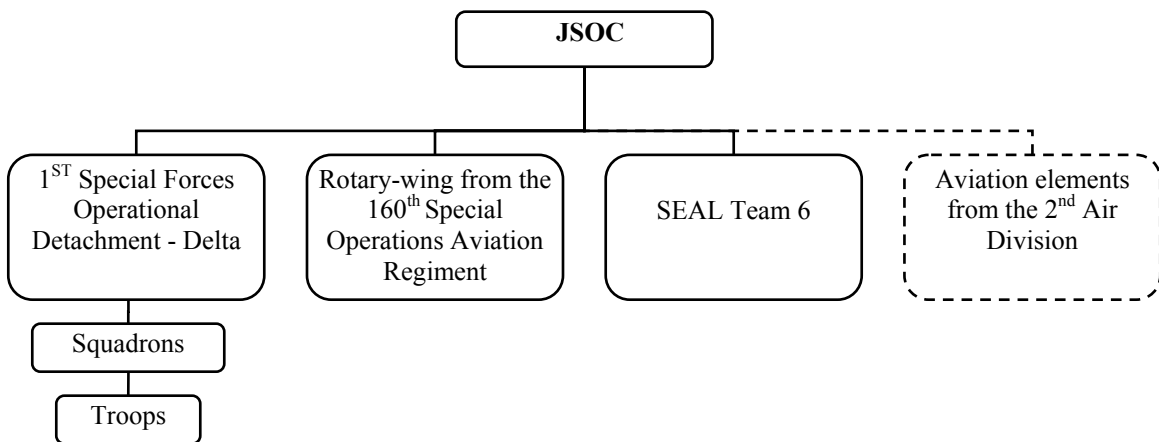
JSOC

1$^{ST}$ Special Forces Operational Detachment - Delta

Squadrons

Troops

Rotary-wing from the 160$^{th}$ Special Operations Aviation Regiment

SEAL Team 6

Aviation elements from the 2$^{nd}$ Air Division